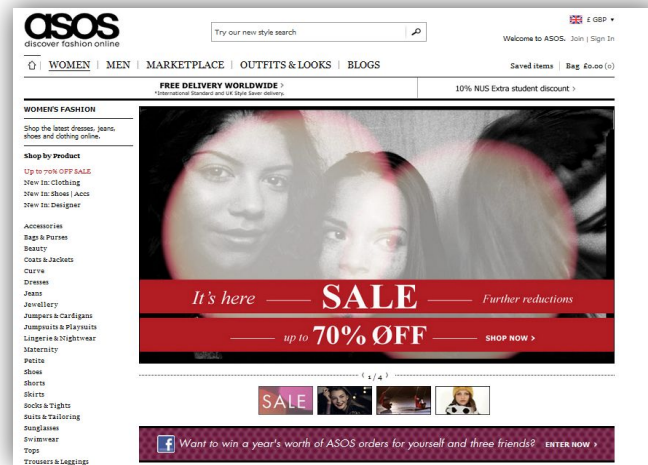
asos
discover fashion online

Try our new style search

£ GBP

Welcome to ASOS. Join | Sign In

WOMEN | MEN | MARKETPLACE | OUTFITS & LOOKS | BLOGS

Saved items | Bag £0.00 (0)

FREE DELIVERY WORLDWIDE >
*International Standard and UK Style Saver delivery.

10% NUS Extra student discount >

WOMEN'S FASHION

Shop the latest dresses, jeans, shoes and clothing online.

Shop by Product

Up to 70% OFF SALE
New In: Clothing
New In: Shoes | Accs
New In: Designer

Accessories
Bags & Purses
Beauty
Coats & Jackets
Curve
Dresses
Jeans
Jewellery
Jumpers & Cardigans
Jumpsuits & Playsuits
Lingerie & Nightwear
Maternity
Petite
Shoes
Shorts
Skirts
Socks & Tights
Suits & Tailoring
Sunglasses
Swimwear
Tops
Trousers & Leggings

It's here SALE Further reductions

up to 70% ØFF SHOP NOW >

< 1/4 >

SALE

Want to win a year's worth of ASOS orders for yourself and three friends? ENTER NOW >